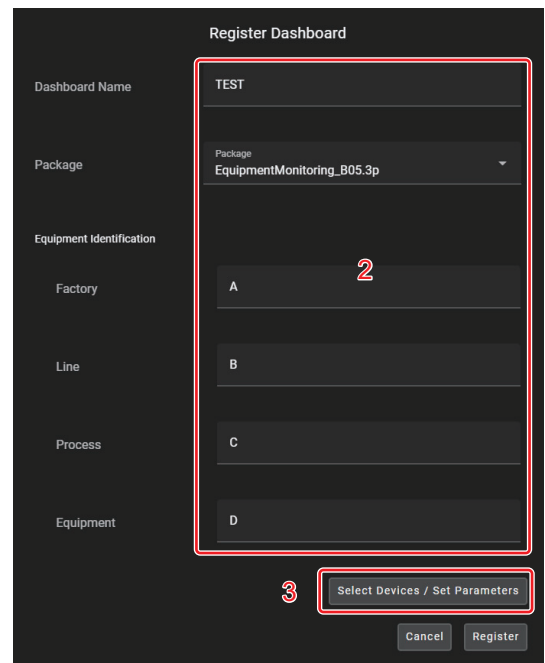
Register Dashboard

Dashboard Name

TEST

Package

Package
EquipmentMonitoring_B05.3p

Equipment Identification

2

Factory

A

Line

B

Process

C

Equipment

D

3

Select Devices / Set Parameters

Cancel

Register